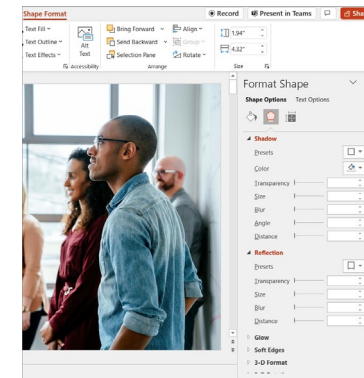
Shape Format
Record
Present in Teams
Text Fill
Text Outline
Text Effects
Alt Text
Accessibility
Bring Forward
Send Backward
Selection Pane
Arrange
Align
Group
Rotate
1.94"
4.62"
Size
Format Shape
Shape Options
Text Options
Shadow
Presets
Color
Transparency
Size
Blur
Angle
Distance
Reflection
Presets
Transparency
Size
Blur
Distance
Glow
Soft Edges
3-D Format